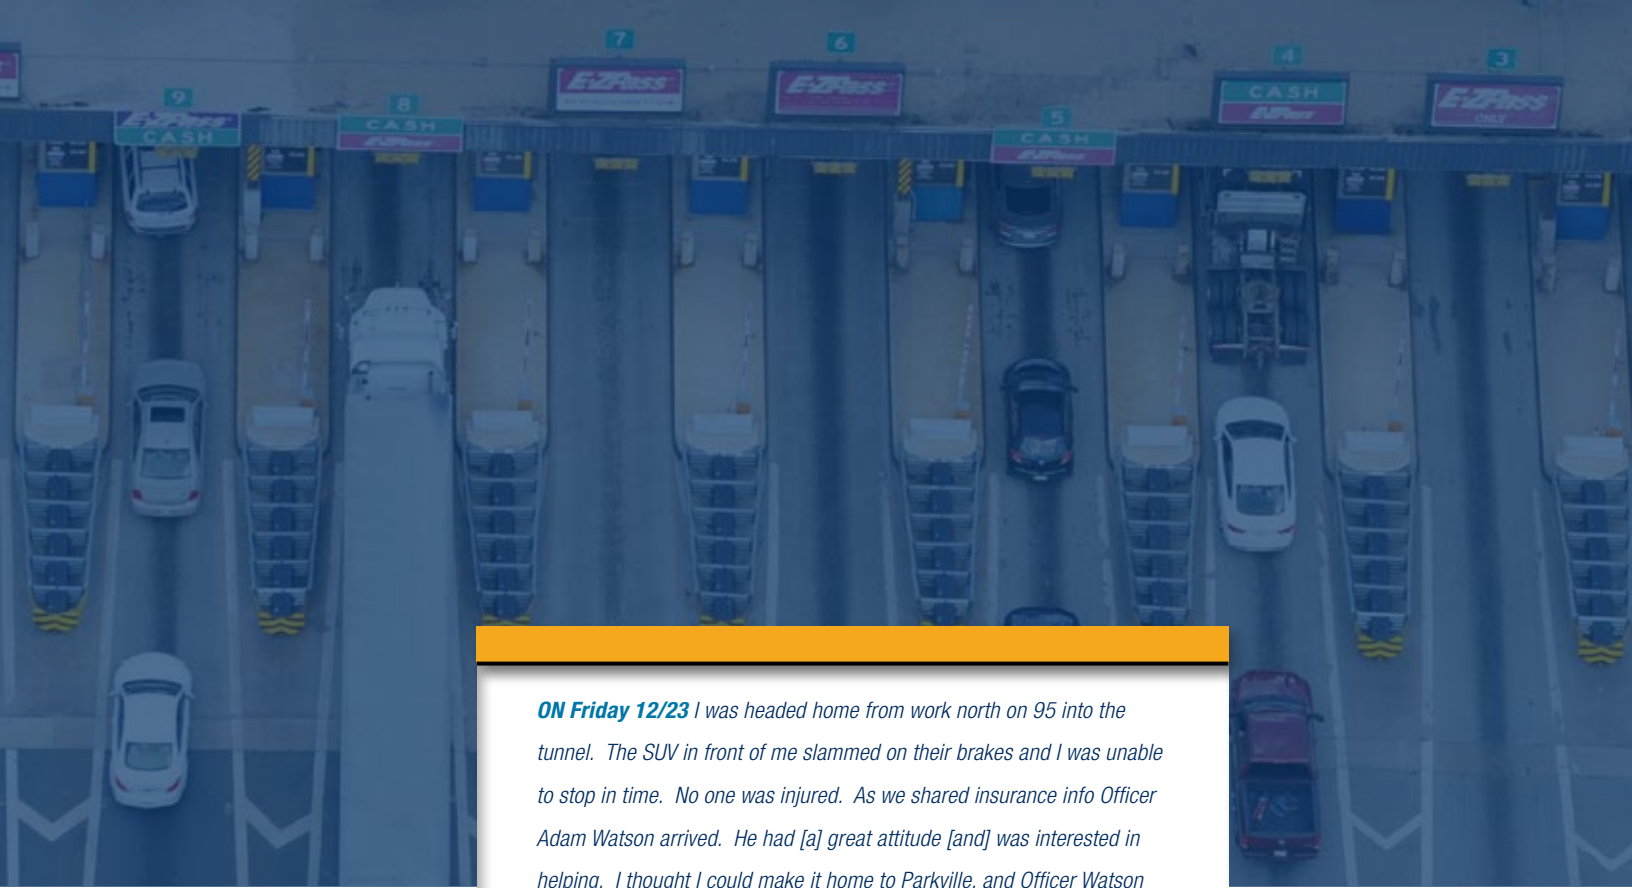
7
6
4
3
9
E-ZPass
CASH
8
CASH
E-ZPass
E-ZPass
E-ZPass
5
CASH
E-ZPass
CASH
E-ZPass
E-ZPass
ONLY

ON Friday 12/23 I was headed home from work north on 95 into the tunnel. The SUV in front of me slammed on their brakes and I was unable to stop in time. No one was injured. As we shared insurance info Officer Adam Watson arrived. He had [a] great attitude [and] was interested in helping. I thought I could make it home to Parkville, and Officer Watson